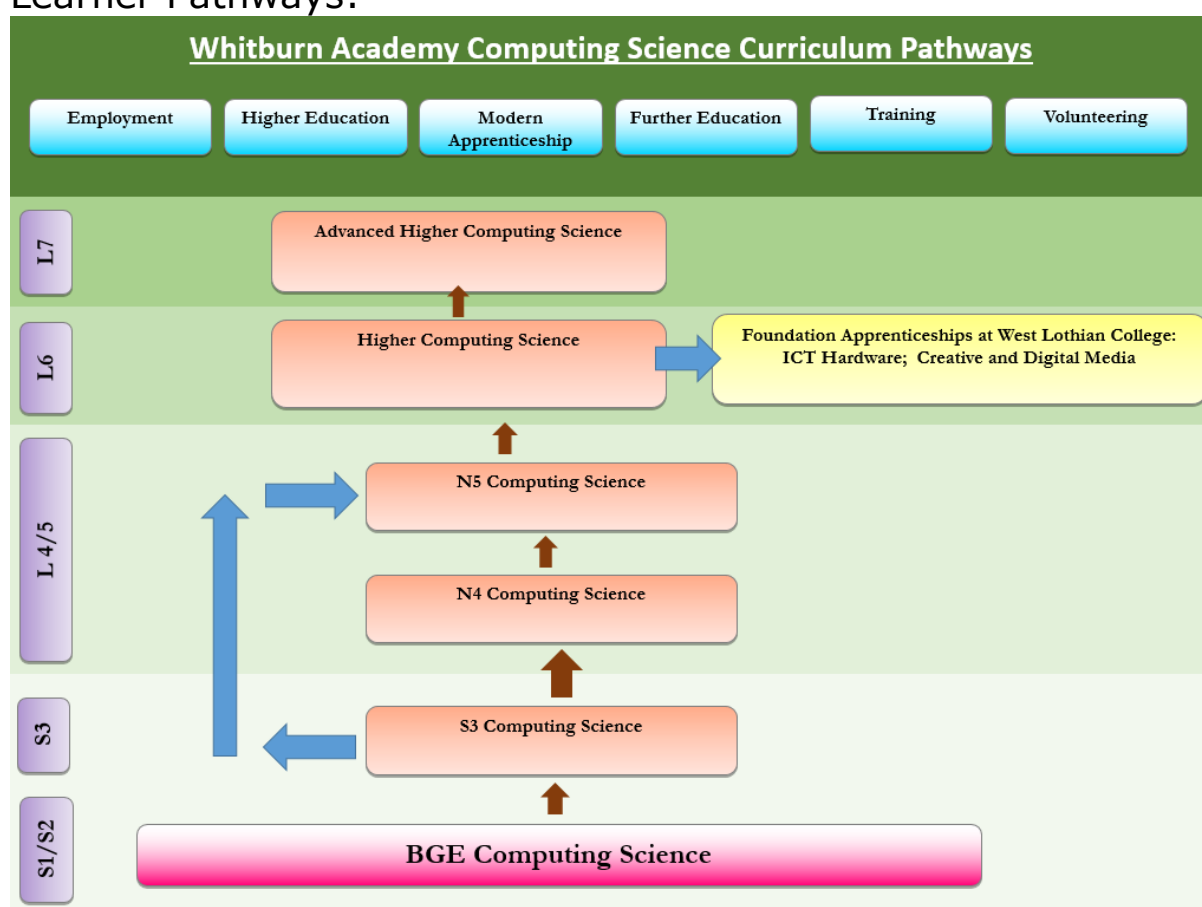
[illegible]

Whitburn Academy Computing Science Curriculum Pathways

Employment

Higher Education

Modern Apprenticeship

Further Education

Training

Volunteering

L7

Advanced Higher Computing Science

L6

Higher Computing Science

Foundation Apprenticeships at West Lothian College: ICT Hardware; Creative and Digital Media

L 4/5

N5 Computing Science

N4 Computing Science

S3

S3 Computing Science

S1/S2

BGE Computing Science